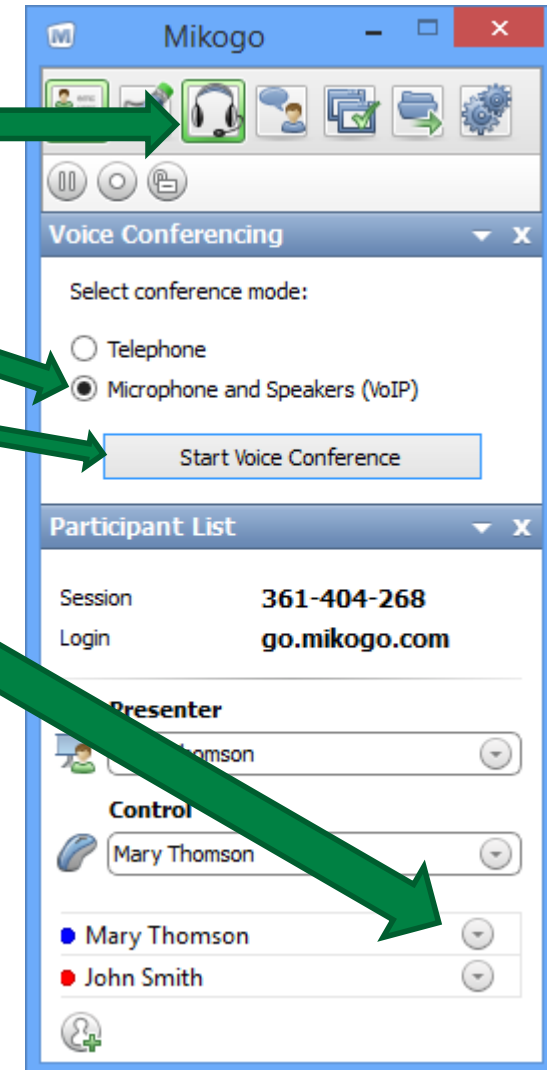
Mikogo

Voice Conferencing

Select conference mode:

Telephone

Microphone and Speakers (VoIP)

Start Voice Conference

Participant List

Session 361-404-268

Login go.mikogo.com

Presenter

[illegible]omson

Control

Mary Thomson

Mary Thomson

John Smith